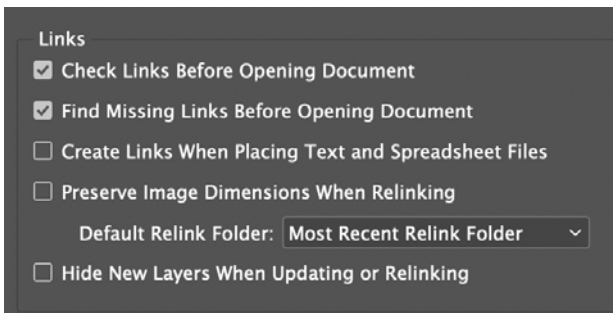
Links

Check Links Before Opening Document

Find Missing Links Before Opening Document

Create Links When Placing Text and Spreadsheet Files

Preserve Image Dimensions When Relinking

Default Relink Folder: Most Recent Relink Folder

Hide New Layers When Updating or Relinking